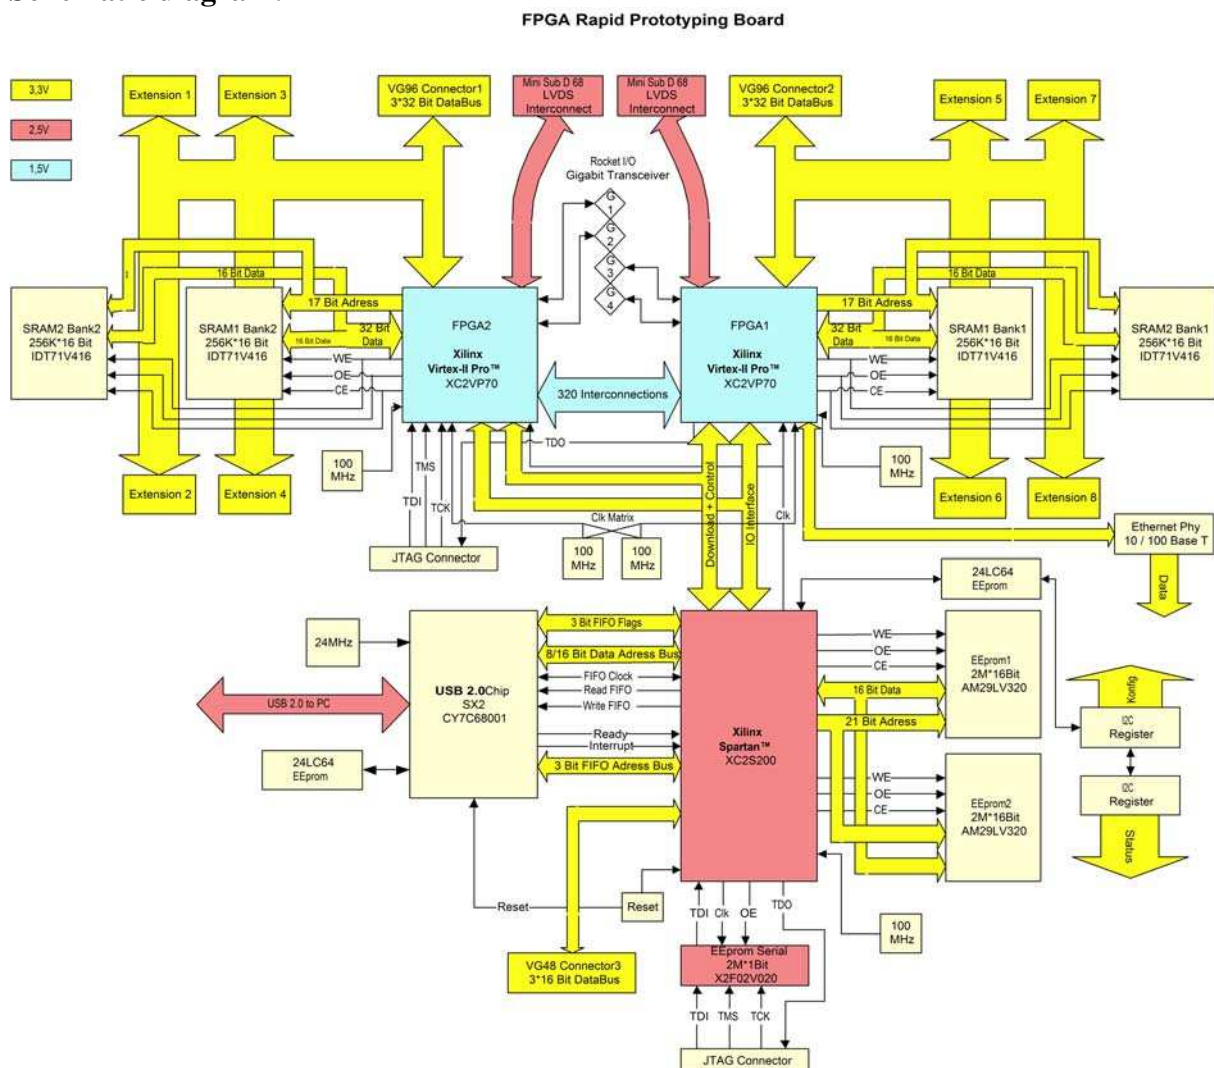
FPGA Rapid Prototyping Board

3,3V
2,5V
1,5V

Extension 1
Extension 3
VG96 Connector1 3*32 Bit DataBus
Mini Sub D 68 LVDS Interconnect
Mini Sub D 68 LVDS Interconnect
VG96 Connector2 3*32 Bit DataBus
Extension 5
Extension 7

Rocket I/O Gigabit Transceiver
G 1
G 2
G 3
G 4

16 Bit Data
17 Bit Adress
32 Bit Data
16 Bit Data
WE
OE
CE
SRAM2 Bank2 256K*16 Bit IDT71V416
SRAM1 Bank2 256K*16 Bit IDT71V416

FPGA2
Xilinx Virtex-II Pro™ XC2VP70

320 Interconnections

FPGA1
Xilinx Virtex-II Pro™ XC2VP70

16 Bit Data
17 Bit Adress
32 Bit Data
16 Bit Data
WE
OE
CE
SRAM1 Bank1 256K*16 Bit IDT71V416
SRAM2 Bank1 256K*16 Bit IDT71V416

TDO
100 MHz
TMS
TDI
TCK
Extension 2
Extension 4
JTAG Connector
Clk Matrix
100 MHz
100 MHz
Download + Control
IO Interface
Clk
100 MHz
Extension 6
Extension 8
Ethernet Phy 10 / 100 Base T
Data

24LC64 EEprom

24MHz
3 Bit FIFO Flags
8/16 Bit Data Adress Bus
FIFO Clock
Read FIFO
Write FIFO
USB 2.0 to PC
USB 2.0Chip SX2 CY7C68001
Ready
Interrupt
3 Bit FIFO Adress Bus
24LC64 EEprom

Xilinx Spartan™ XC2S200

WE
OE
CE
EEprom1 2M*16Bit AM29LV320
16 Bit Data
21 Bit Adress
Konfig
I2C Register
I2C Register
Status
WE
OE
CE
EEprom2 2M*16Bit AM29LV320

Reset
Reset
TDI
Clk
OE
TDO
100 MHz
VG48 Connector3 3*16 Bit DataBus
EEprom Serial 2M*1Bit X2F02V020
TDI
TMS
TCK
JTAG Connector